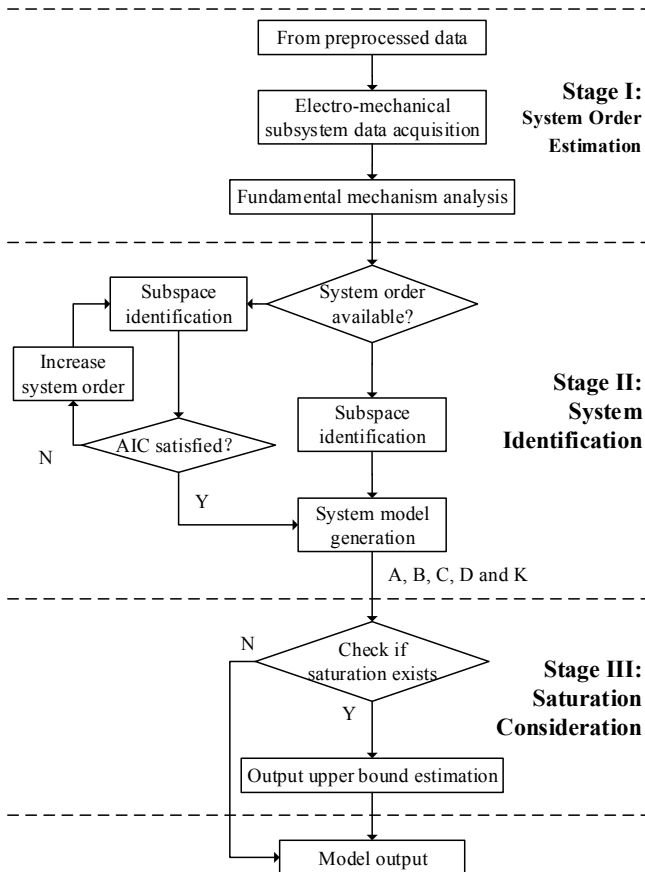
From preprocessed data

Electro-mechanical subsystem data acquisition

Stage I: System Order Estimation

Fundamental mechanism analysis

Subspace identification

System order available?

Increase system order

Stage II: System Identification

Subspace identification

AIC satisfied?

N

Y

System model generation

A, B, C, D and K

N

Check if saturation exists

Stage III: Saturation Consideration

Y

Output upper bound estimation

Model output